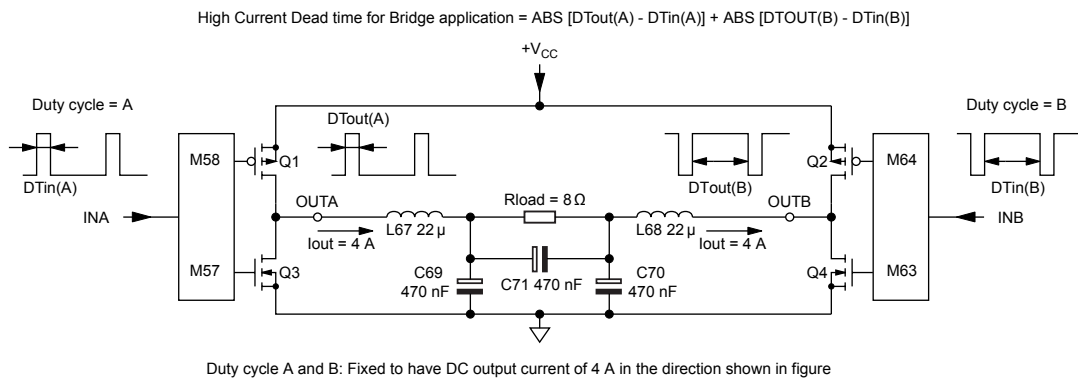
High Current Dead time for Bridge application = ABS [DTout(A) - DTin(A)] + ABS [DTOUT(B) - DTin(B)]

$+V_{CC}$

Duty cycle = A

DTin(A)

DTout(A)

M58

Q1

INA

OUTA

L67 22 µ

Iout = 4 A

M57

Q3

C69 470 nF

Rload = 8 Ω

C71 470 nF

C70 470 nF

L68 22 µ

Iout = 4 A

OUTB

DTout(B)

Q2

M64

Duty cycle = B

DTin(B)

INB

Q4

M63

Duty cycle A and B: Fixed to have DC output current of 4 A in the direction shown in figure